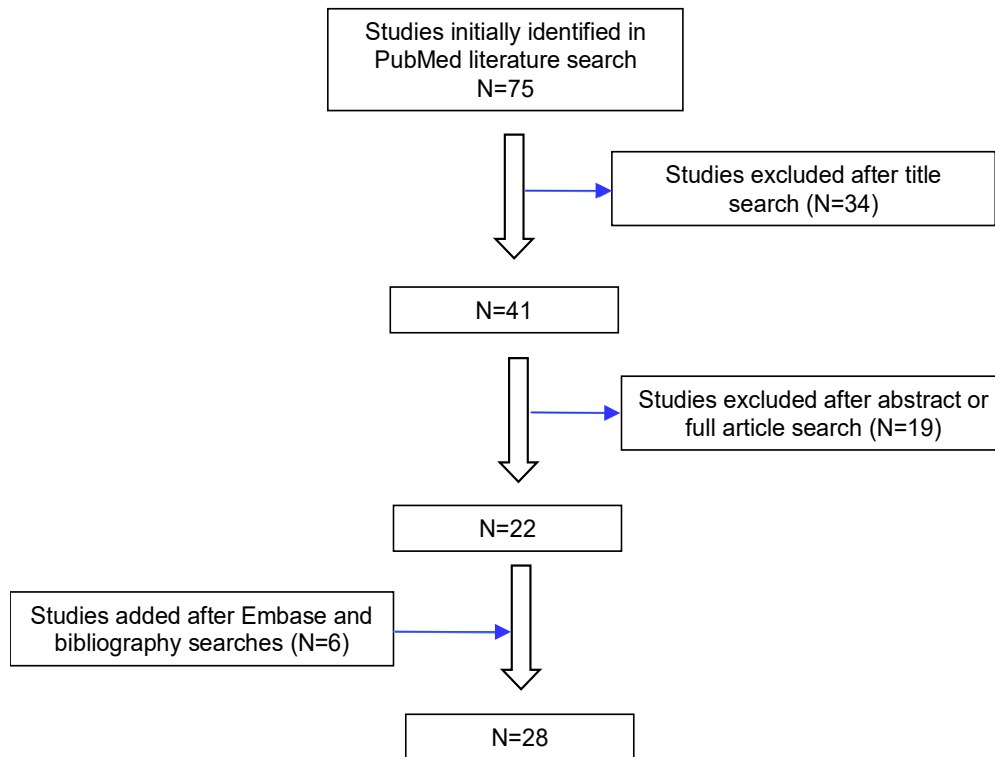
Studies initially identified in PubMed literature search
N=75

Studies excluded after title search (N=34)

N=41

Studies excluded after abstract or full article search (N=19)

N=22

Studies added after Embase and bibliography searches (N=6)

N=28